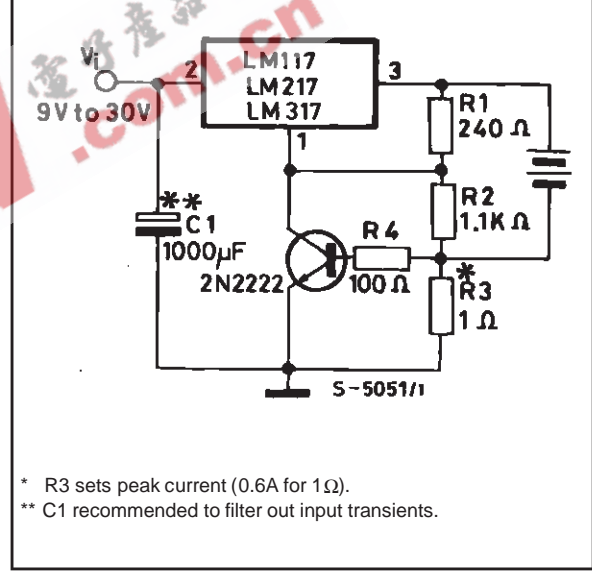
电子产品
.com.cn

$V_i$
9V to 30V
2
LM117
LM217
LM317
3
1
R1
240 Ω
R2
1.1K Ω
**
C1
1000µF
2N2222
R4
100 Ω
*
R3
1 Ω
S-5051/1

* R3 sets peak current (0.6A for 1Ω).
** C1 recommended to filter out input transients.